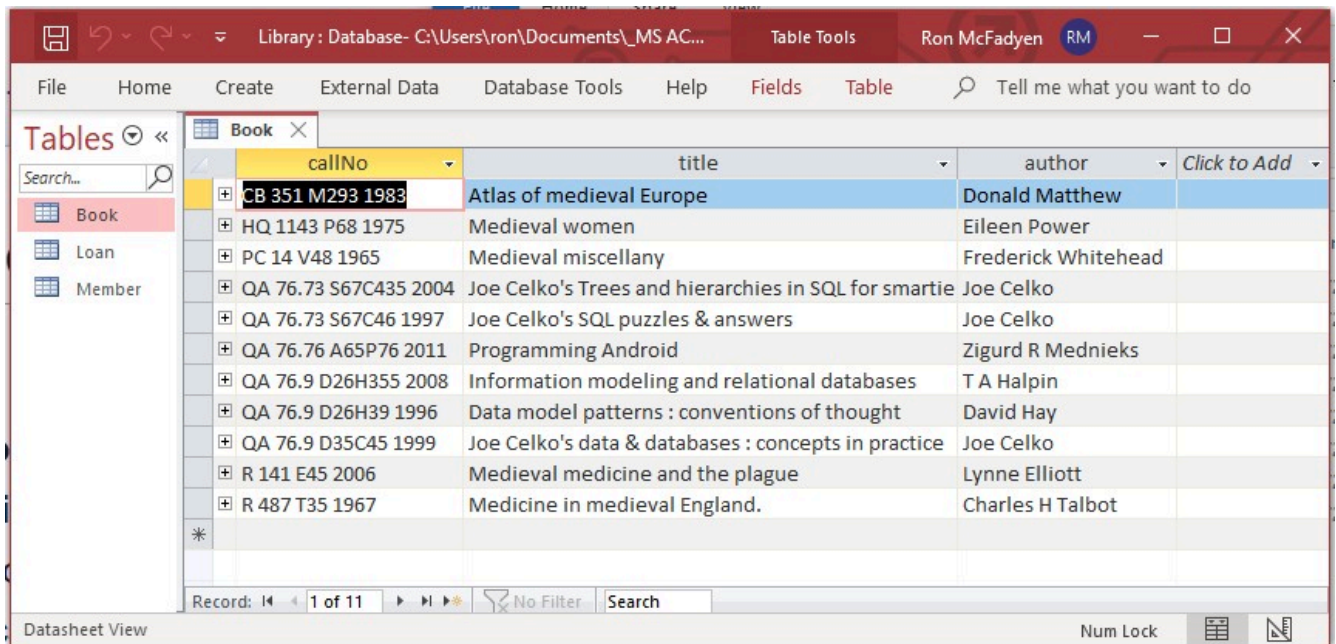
Library : Database- C:\Users\ron\Documents\_MS AC... Table Tools Ron McFadyen RM

File Home Create External Data Database Tools Help Fields Table Tell me what you want to do

Tables

Search...

Book

Loan

Member

Book

| callNo | title | author | Click to Add |
|---|---|---|---|
| CB 351 M293 1983 | Atlas of medieval Europe | Donald Matthew | |
| HQ 1143 P68 1975 | Medieval women | Eileen Power | |
| PC 14 V48 1965 | Medieval miscellany | Frederick Whitehead | |
| QA 76.73 S67C435 2004 | Joe Celko's Trees and hierarchies in SQL for smartie | Joe Celko | |
| QA 76.73 S67C46 1997 | Joe Celko's SQL puzzles & answers | Joe Celko | |
| QA 76.76 A65P76 2011 | Programming Android | Zigurd R Mednieks | |
| QA 76.9 D26H355 2008 | Information modeling and relational databases | T A Halpin | |
| QA 76.9 D26H39 1996 | Data model patterns : conventions of thought | David Hay | |
| QA 76.9 D35C45 1999 | Joe Celko's data & databases : concepts in practice | Joe Celko | |
| R 141 E45 2006 | Medieval medicine and the plague | Lynne Elliott | |
| R 487 T35 1967 | Medicine in medieval England. | Charles H Talbot | |

Record: 1 of 11 No Filter Search

Datasheet View Num Lock